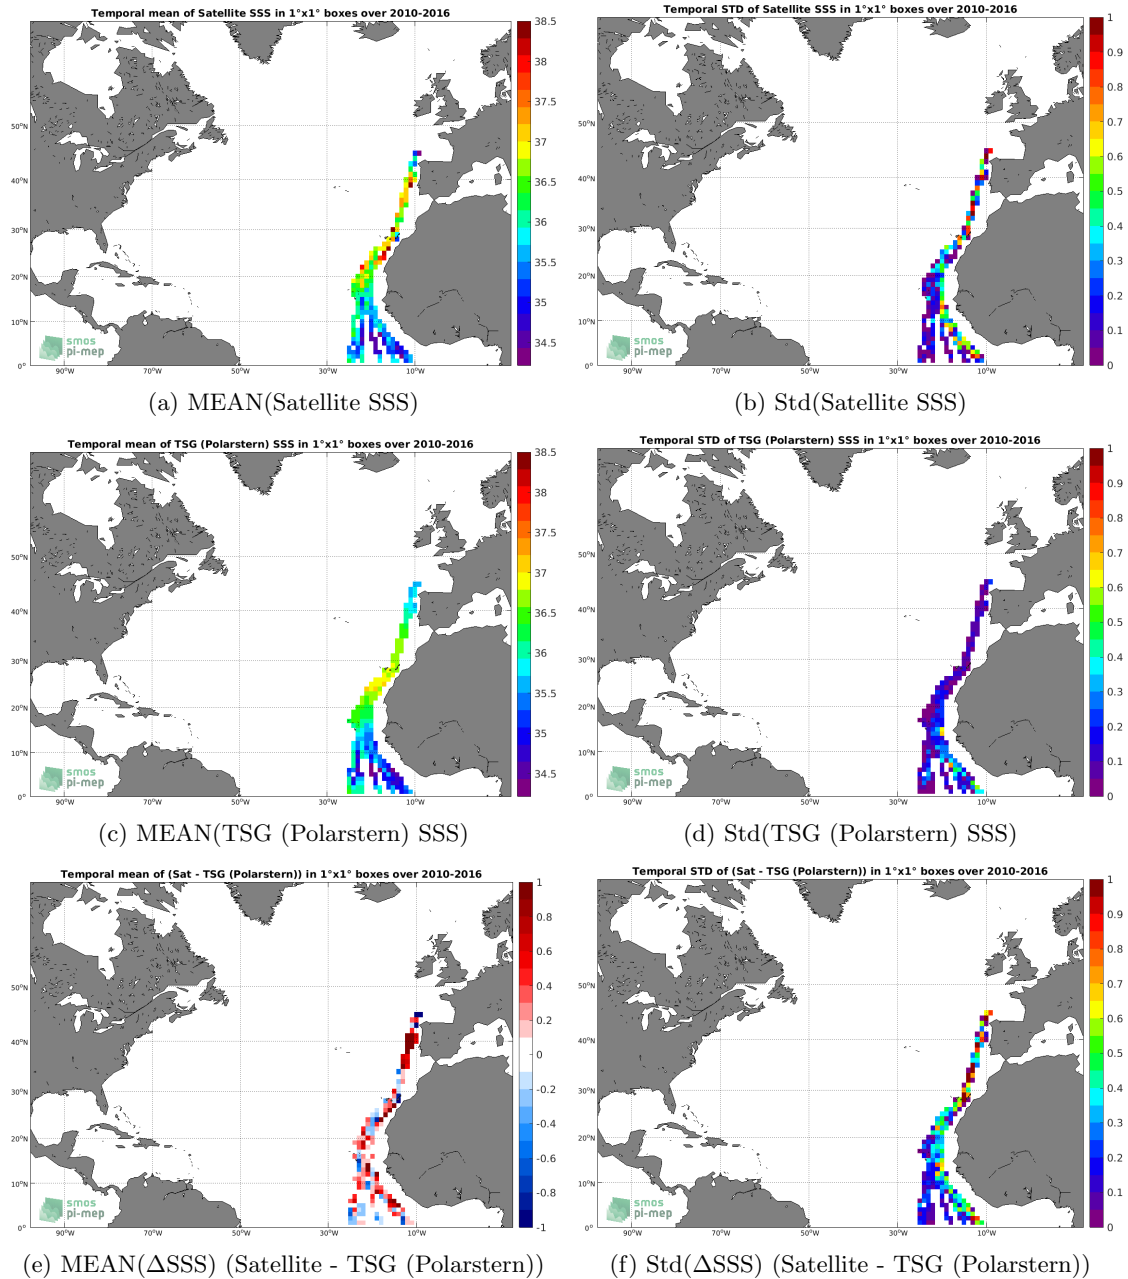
Temporal mean of Satellite SSS in 1°x1° boxes over 2010-2016

38.5
38
37.5
37
36.5
36
35.5
35
34.5

50°N
40°N
30°N
20°N
10°N
0°
90°W
70°W
50°W
30°W
10°W

smos
pi-mep

(a) MEAN(Satellite SSS)

Temporal STD of Satellite SSS in 1°x1° boxes over 2010-2016

1
0.9
0.8
0.7
0.6
0.5
0.4
0.3
0.2
0.1
0

50°N
40°N
30°N
20°N
10°N
0°
90°W
70°W
50°W
30°W
10°W

smos
pi-mep

(b) Std(Satellite SSS)

Temporal mean of TSG (Polarstern) SSS in 1°x1° boxes over 2010-2016

38.5
38
37.5
37
36.5
36
35.5
35
34.5

50°N
40°N
30°N
20°N
10°N
0°
90°W
70°W
50°W
30°W
10°W

smos
pi-mep

(c) MEAN(TSG (Polarstern) SSS)

Temporal STD of TSG (Polarstern) SSS in 1°x1° boxes over 2010-2016

1
0.9
0.8
0.7
0.6
0.5
0.4
0.3
0.2
0.1
0

50°N
40°N
30°N
20°N
10°N
0°
90°W
70°W
50°W
30°W
10°W

smos
pi-mep

(d) Std(TSG (Polarstern) SSS)

Temporal mean of (Sat - TSG (Polarstern)) in 1°x1° boxes over 2010-2016

1
0.8
0.6
0.4
0.2
0
-0.2
-0.4
-0.6
-0.8
-1

50°N
40°N
30°N
20°N
10°N
0°
90°W
70°W
50°W
30°W
10°W

smos
pi-mep

(e) MEAN($\Delta$SSS) (Satellite - TSG (Polarstern))

Temporal STD of (Sat - TSG (Polarstern)) in 1°x1° boxes over 2010-2016

1
0.9
0.8
0.7
0.6
0.5
0.4
0.3
0.2
0.1
0

50°N
40°N
30°N
20°N
10°N
0°
90°W
70°W
50°W
30°W
10°W

smos
pi-mep

(f) Std($\Delta$SSS) (Satellite - TSG (Polarstern))